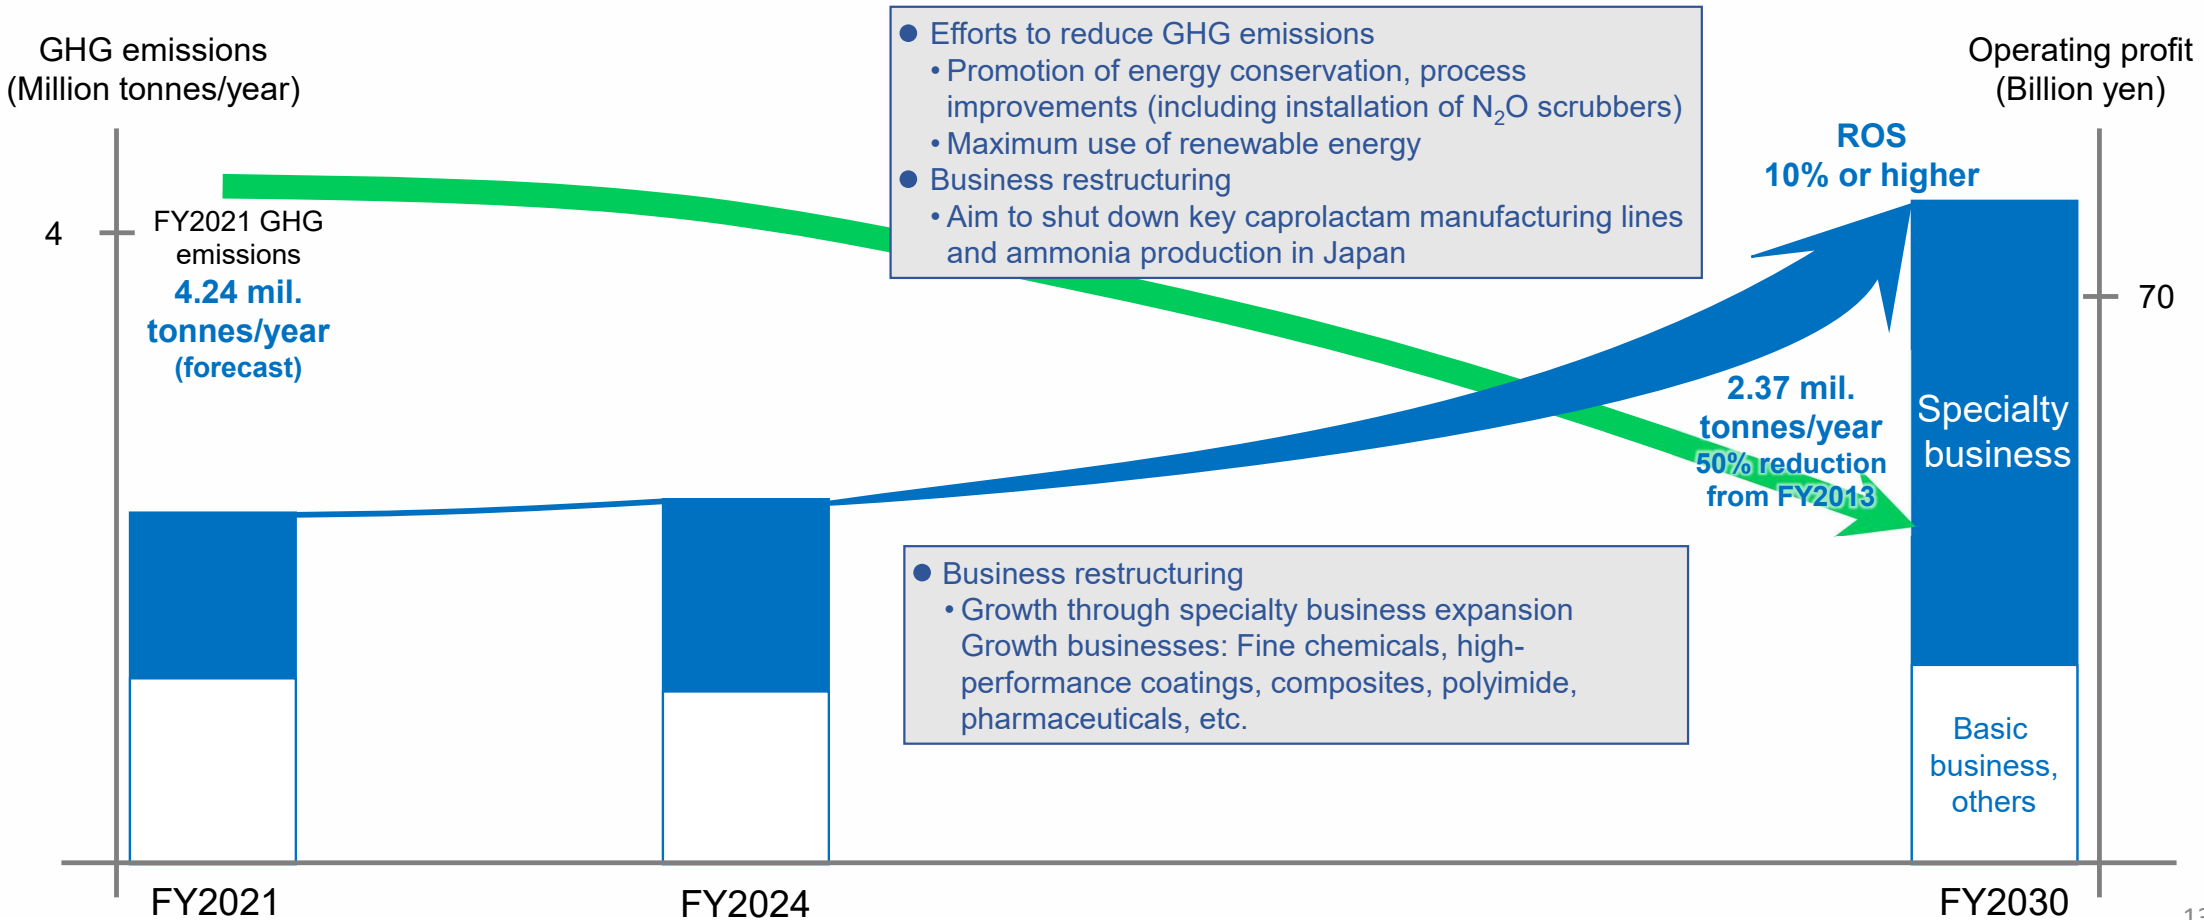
GHG emissions
(Million tonnes/year)

Operating profit
(Billion yen)

● Efforts to reduce GHG emissions
• Promotion of energy conservation, process improvements (including installation of $N_2O$ scrubbers)
• Maximum use of renewable energy
● Business restructuring
• Aim to shut down key caprolactam manufacturing lines and ammonia production in Japan

4

FY2021 GHG emissions
4.24 mil. tonnes/year
(forecast)

ROS
10% or higher

70

2.37 mil. tonnes/year
50% reduction from FY2013

Specialty business

Basic business, others

● Business restructuring
• Growth through specialty business expansion
Growth businesses: Fine chemicals, high-performance coatings, composites, polyimide, pharmaceuticals, etc.

FY2021

FY2024

FY2030

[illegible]